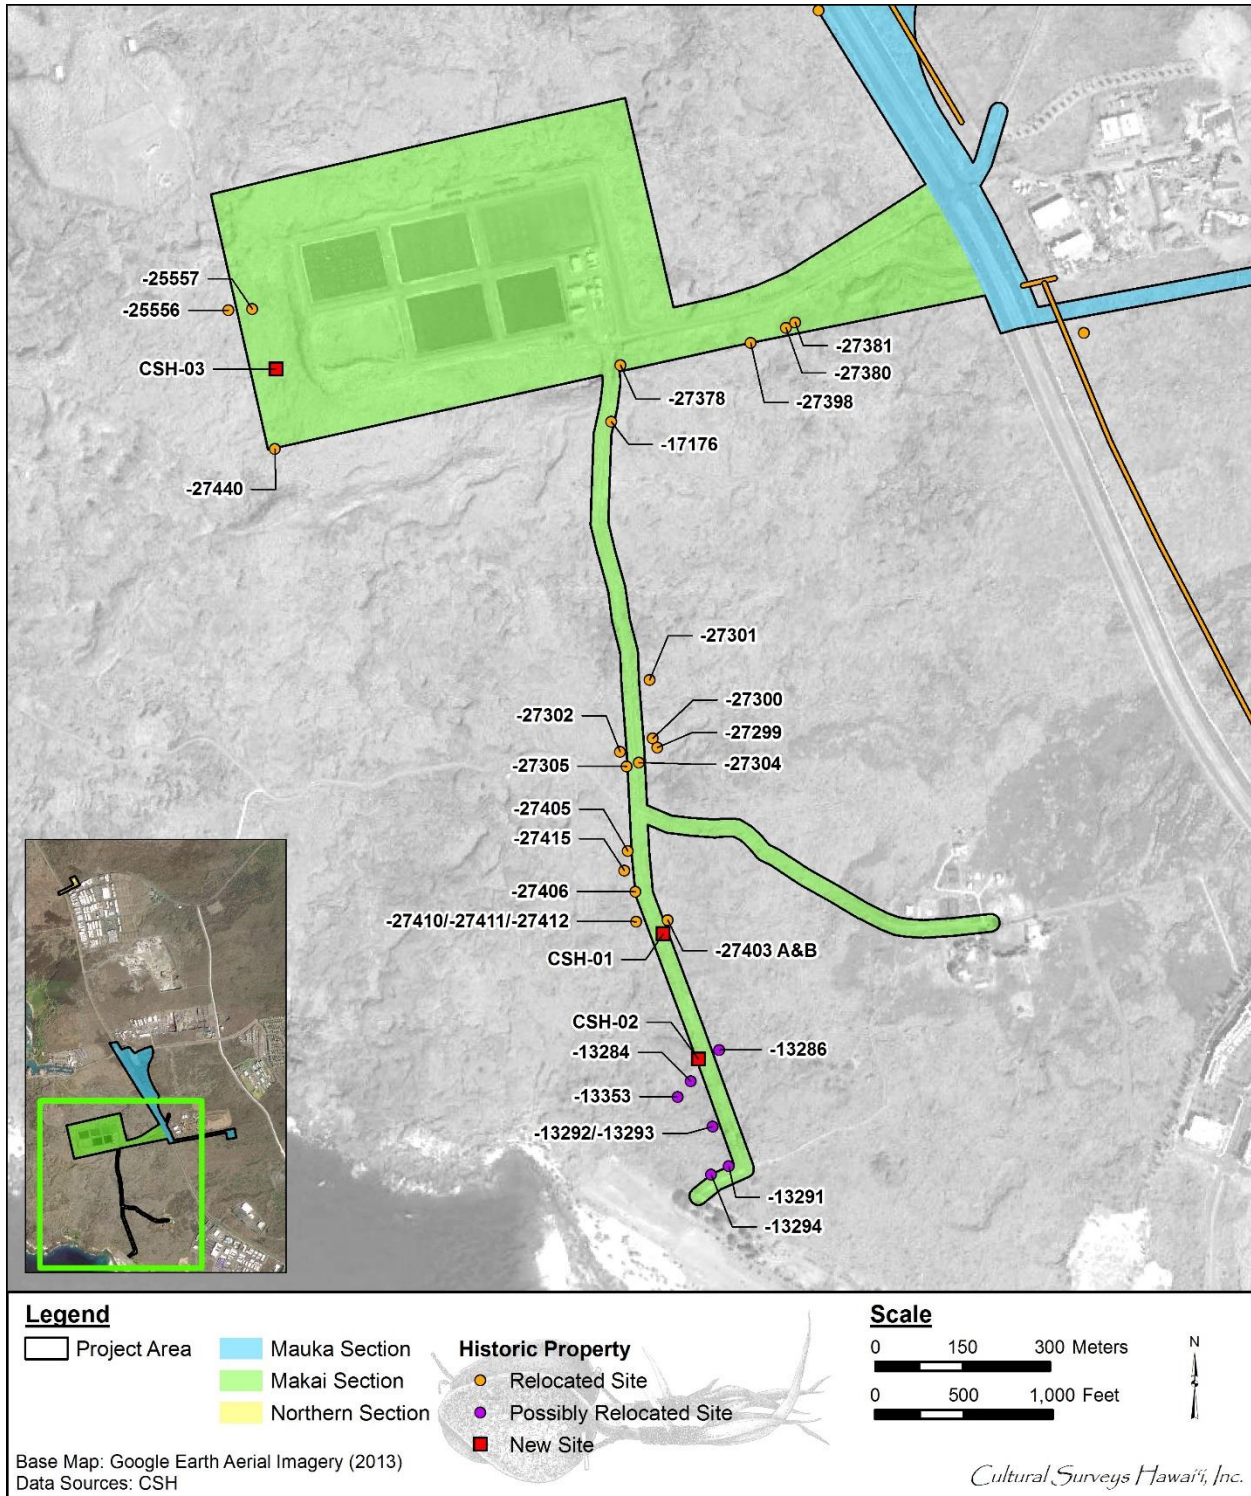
-25557
-25556
CSH-03
-27440
-27381
-27380
-27378
-27398
-17176
-27301
-27300
-27302
-27299
-27305
-27304
-27405
-27415
-27406
-27410/-27411/-27412
-27403 A&B
CSH-01
CSH-02
-13284
-13286
-13353
-13292/-13293
-13291
-13294

Legend
Project Area
Mauka Section
Makai Section
Northern Section
Historic Property
Relocated Site
Possibly Relocated Site
New Site

Scale
0 150 300 Meters
0 500 1,000 Feet
N

Base Map: Google Earth Aerial Imagery (2013)
Data Sources: CSH

Cultural Surveys Hawai'i, Inc.